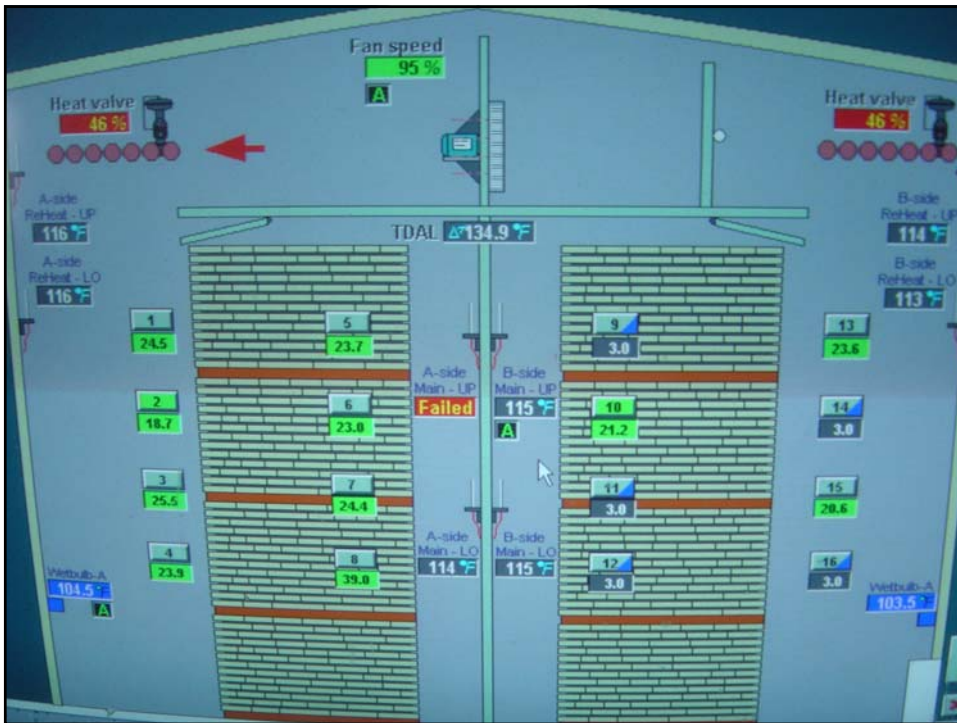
Fan speed
95 %
A

Heat valve
46 %

Heat valve
46 %

A-side
ReHeat - UP
116 °F

A-side
ReHeat - LO
116 °F

B-side
ReHeat - UP
114 °F

B-side
ReHeat - LO
113 °F

TDAL Δ°134.9 °F

1
24.5

2
18.7

3
25.5

4
23.9

5
23.7

6
23.0

7
24.4

8
39.0

A-side
Main - UP
Failed

B-side
Main - UP
115 °F
A

A-side
Main - LO
114 °F

B-side
Main - LO
115 °F

9
3.0

10
21.2

11
3.0

12
3.0

13
23.6

14
3.0

15
20.6

16
3.0

Wetbulb-A
104.5 °F
A

Wetbulb-A
103.5 °F